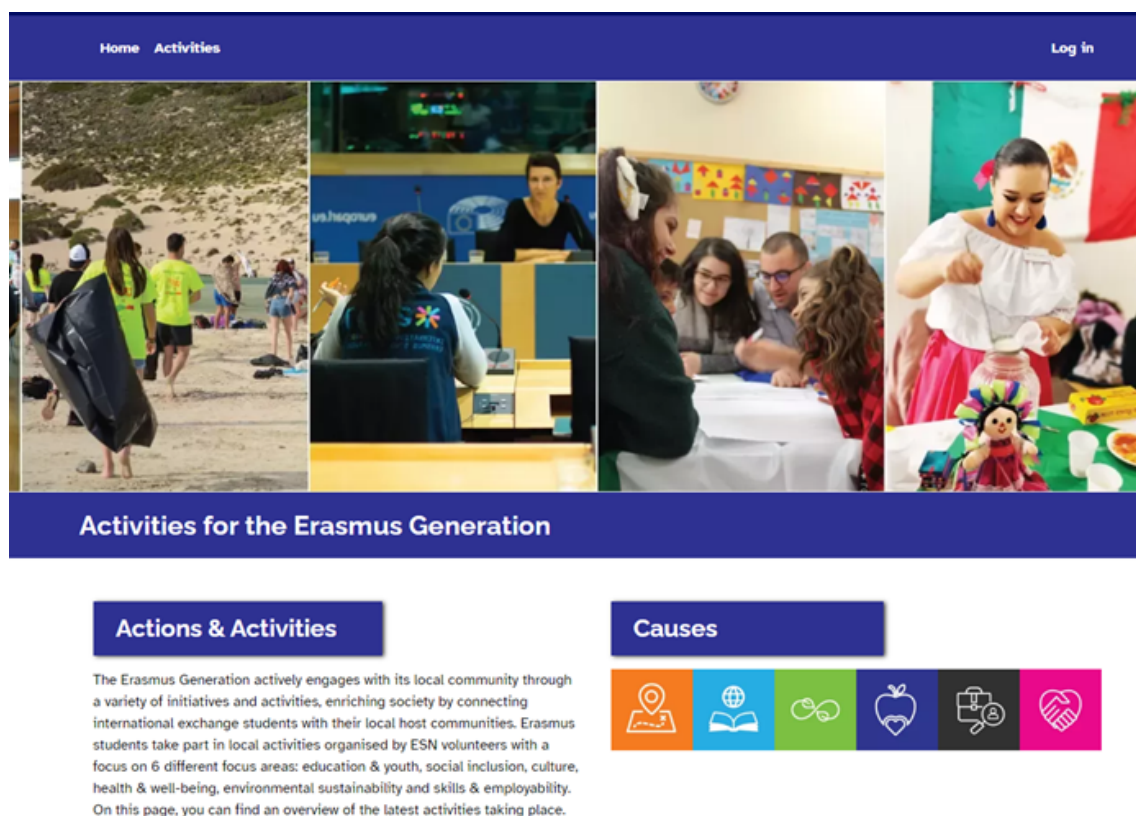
Home Activities

Log in

Activities for the Erasmus Generation

Actions & Activities

The Erasmus Generation actively engages with its local community through a variety of initiatives and activities, enriching society by connecting international exchange students with their local host communities. Erasmus students take part in local activities organised by ESN volunteers with a focus on 6 different focus areas: education & youth, social inclusion, culture, health & well-being, environmental sustainability and skills & employability. On this page, you can find an overview of the latest activities taking place.

Causes